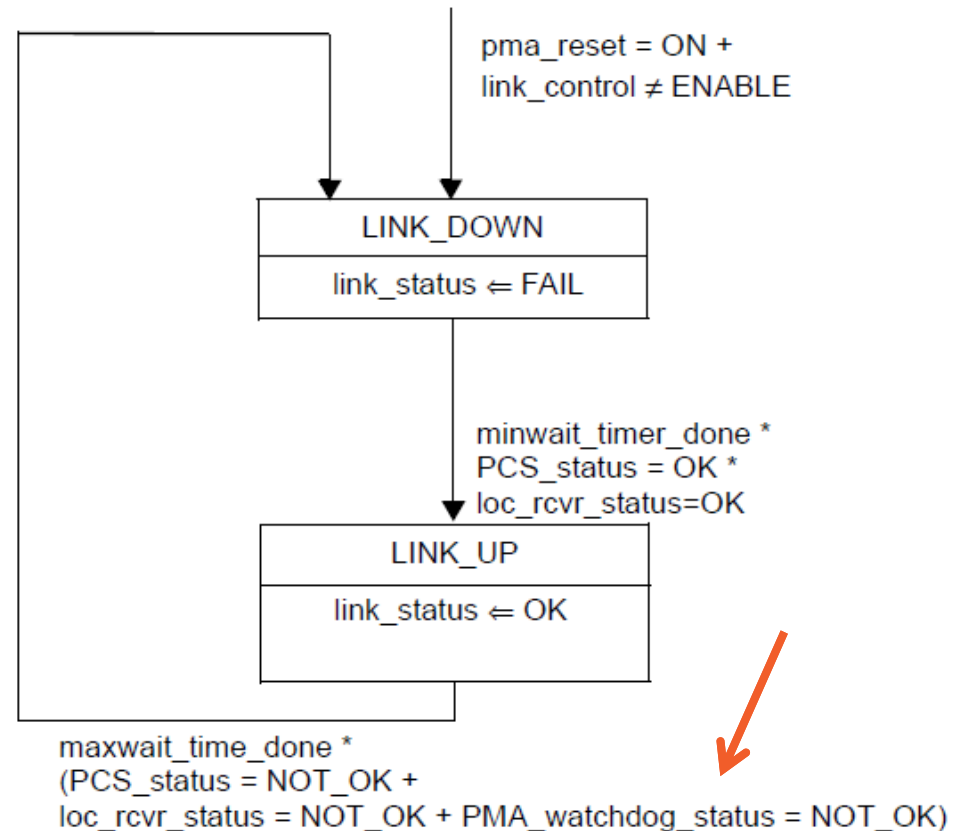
pma_reset = ON +
link_control $\neq$ ENABLE

LINK_DOWN

link_status $\Leftarrow$ FAIL

minwait_timer_done *
PCS_status = OK *
loc_rcvr_status=OK

LINK_UP

link_status $\Leftarrow$ OK

maxwait_time_done *
(PCS_status = NOT_OK +
loc_rcvr_status = NOT_OK + PMA_watchdog_status = NOT_OK)